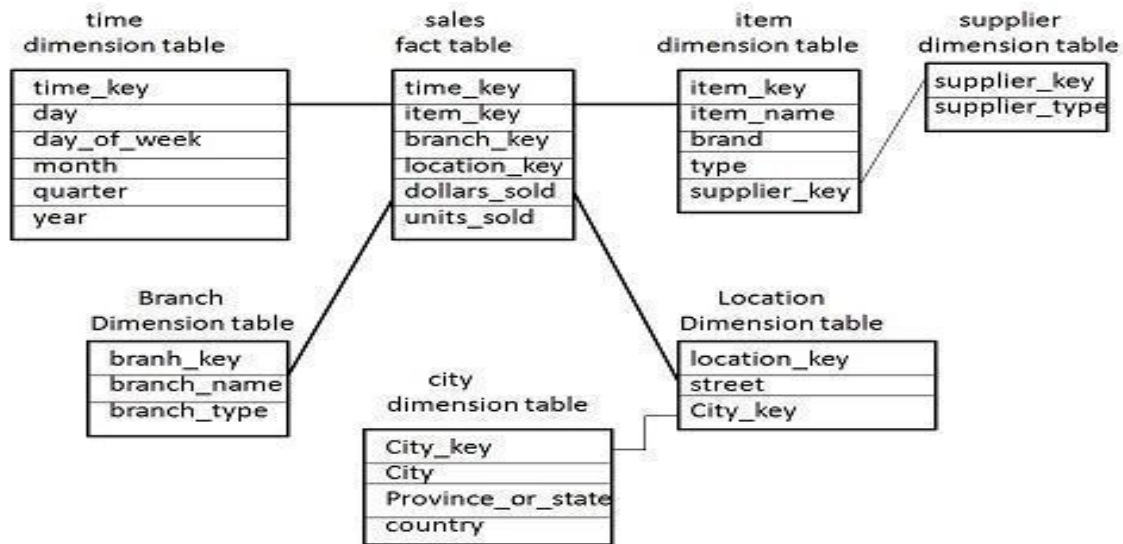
time
dimension table

| time_key |
|---|
| day |
| day_of_week |
| month |
| quarter |
| year |

sales
fact table

| time_key |
|---|
| item_key |
| branch_key |
| location_key |
| dollars_sold |
| units_sold |

item
dimension table

| item_key |
|---|
| item_name |
| brand |
| type |
| supplier_key |

supplier
dimension table

| supplier_key |
|---|
| supplier_type |

Branch
Dimension table

| branh_key |
|---|
| branch_name |
| branch_type |

Location
Dimension table

| location_key |
|---|
| street |
| City_key |

city
dimension table

| City_key |
|---|
| City |
| Province_or_state |
| country |